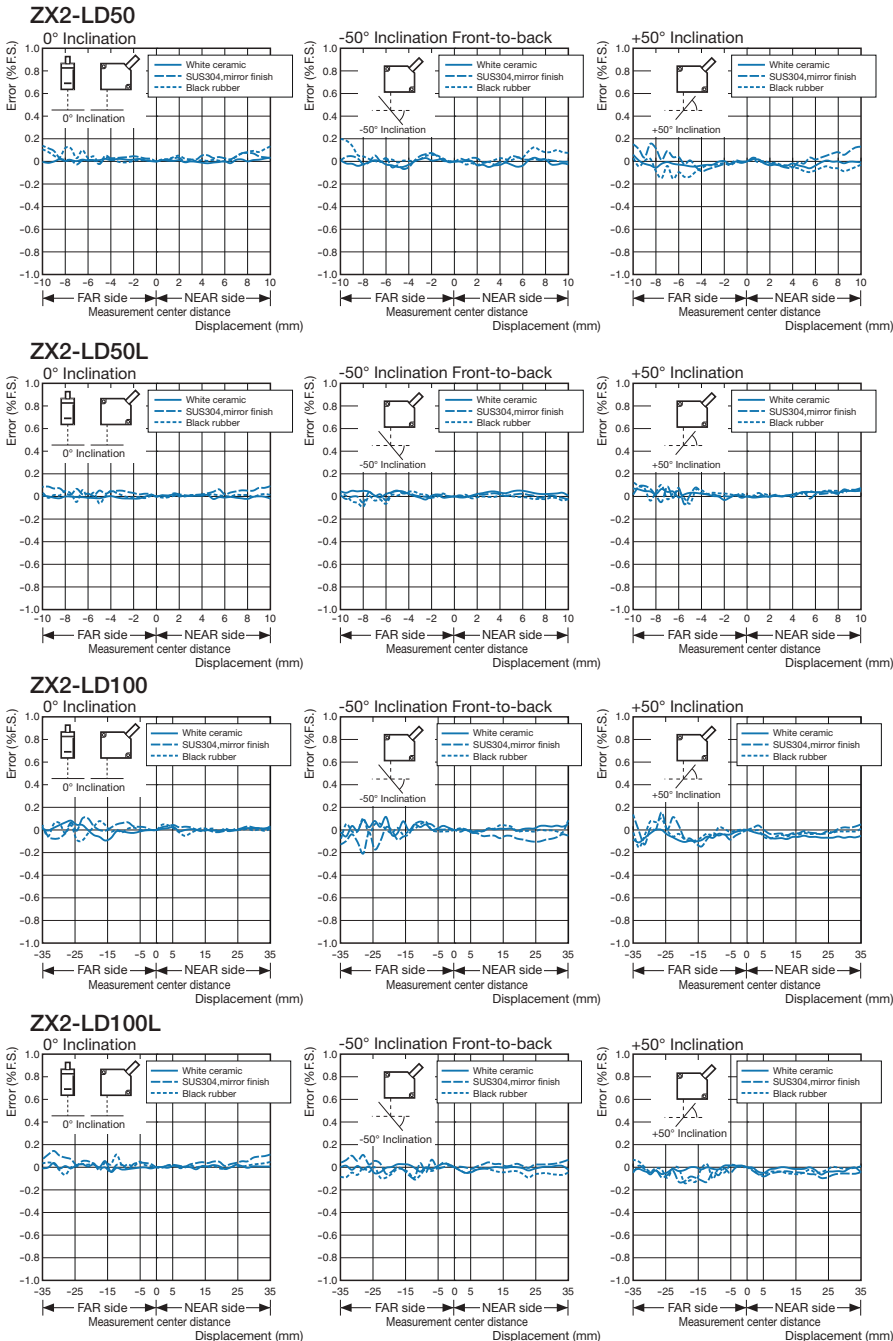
ZX2-LD50

0° Inclination
Error (%F.S.)
White ceramic
SUS304,mirror finish
Black rubber
0° Inclination
1.0 0.8 0.6 0.4 0.2 0 -0.2 -0.4 -0.6 -0.8 -1.0
−10 −8 −6 −4 −2 0 2 4 6 8 10
FAR side NEAR side
Measurement center distance
Displacement (mm)

-50° Inclination Front-to-back
Error (%F.S.)
White ceramic
SUS304,mirror finish
Black rubber
-50° Inclination
1.0 0.8 0.6 0.4 0.2 0 -0.2 -0.4 -0.6 -0.8 -1.0
−10 −8 −6 −4 −2 0 2 4 6 8 10
FAR side NEAR side
Measurement center distance
Displacement (mm)

+50° Inclination
Error (%F.S.)
White ceramic
SUS304,mirror finish
Black rubber
+50° Inclination
1.0 0.8 0.6 0.4 0.2 0 -0.2 -0.4 -0.6 -0.8 -1.0
−10 −8 −6 −4 −2 0 2 4 6 8 10
FAR side NEAR side
Measurement center distance
Displacement (mm)

ZX2-LD50L

0° Inclination
Error (%F.S.)
White ceramic
SUS304,mirror finish
Black rubber
0° Inclination
1.0 0.8 0.6 0.4 0.2 0 -0.2 -0.4 -0.6 -0.8 -1.0
−10 −8 −6 −4 −2 0 2 4 6 8 10
FAR side NEAR side
Measurement center distance
Displacement (mm)

-50° Inclination Front-to-back
Error (%F.S.)
White ceramic
SUS304,mirror finish
Black rubber
-50° Inclination
1.0 0.8 0.6 0.4 0.2 0 -0.2 -0.4 -0.6 -0.8 -1.0
−10 −8 −6 −4 −2 0 2 4 6 8 10
FAR side NEAR side
Measurement center distance
Displacement (mm)

+50° Inclination
Error (%F.S.)
White ceramic
SUS304,mirror finish
Black rubber
+50° Inclination
1.0 0.8 0.6 0.4 0.2 0 -0.2 -0.4 -0.6 -0.8 -1.0
−10 −8 −6 −4 −2 0 2 4 6 8 10
FAR side NEAR side
Measurement center distance
Displacement (mm)

ZX2-LD100

0° Inclination
Error (%F.S.)
White ceramic
SUS304,mirror finish
Black rubber
0° Inclination
1.0 0.8 0.6 0.4 0.2 0 -0.2 -0.4 -0.6 -0.8 -1.0
−35 −25 −15 −5 0 5 15 25 35
FAR side NEAR side
Measurement center distance
Displacement (mm)

-50° Inclination Front-to-back
Error (%F.S.)
White ceramic
SUS304,mirror finish
Black rubber
-50° Inclination
1.0 0.8 0.6 0.4 0.2 0 -0.2 -0.4 -0.6 -0.8 -1.0
−35 −25 −15 −5 0 5 15 25 35
FAR side NEAR side
Measurement center distance
Displacement (mm)

+50° Inclination
Error (%F.S.)
White ceramic
SUS304,mirror finish
Black rubber
+50° Inclination
1.0 0.8 0.6 0.4 0.2 0 -0.2 -0.4 -0.6 -0.8 -1.0
−35 −25 −15 −5 0 5 15 25 35
FAR side NEAR side
Measurement center distance
Displacement (mm)

ZX2-LD100L

0° Inclination
Error (%F.S.)
White ceramic
SUS304,mirror finish
Black rubber
0° Inclination
1.0 0.8 0.6 0.4 0.2 0 -0.2 -0.4 -0.6 -0.8 -1.0
−35 −25 −15 −5 0 5 15 25 35
FAR side NEAR side
Measurement center distance
Displacement (mm)

-50° Inclination Front-to-back
Error (%F.S.)
White ceramic
SUS304,mirror finish
Black rubber
-50° Inclination
1.0 0.8 0.6 0.4 0.2 0 -0.2 -0.4 -0.6 -0.8 -1.0
−35 −25 −15 −5 0 5 15 25 35
FAR side NEAR side
Measurement center distance
Displacement (mm)

+50° Inclination
Error (%F.S.)
White ceramic
SUS304,mirror finish
Black rubber
+50° Inclination
1.0 0.8 0.6 0.4 0.2 0 -0.2 -0.4 -0.6 -0.8 -1.0
−35 −25 −15 −5 0 5 15 25 35
FAR side NEAR side
Measurement center distance
Displacement (mm)